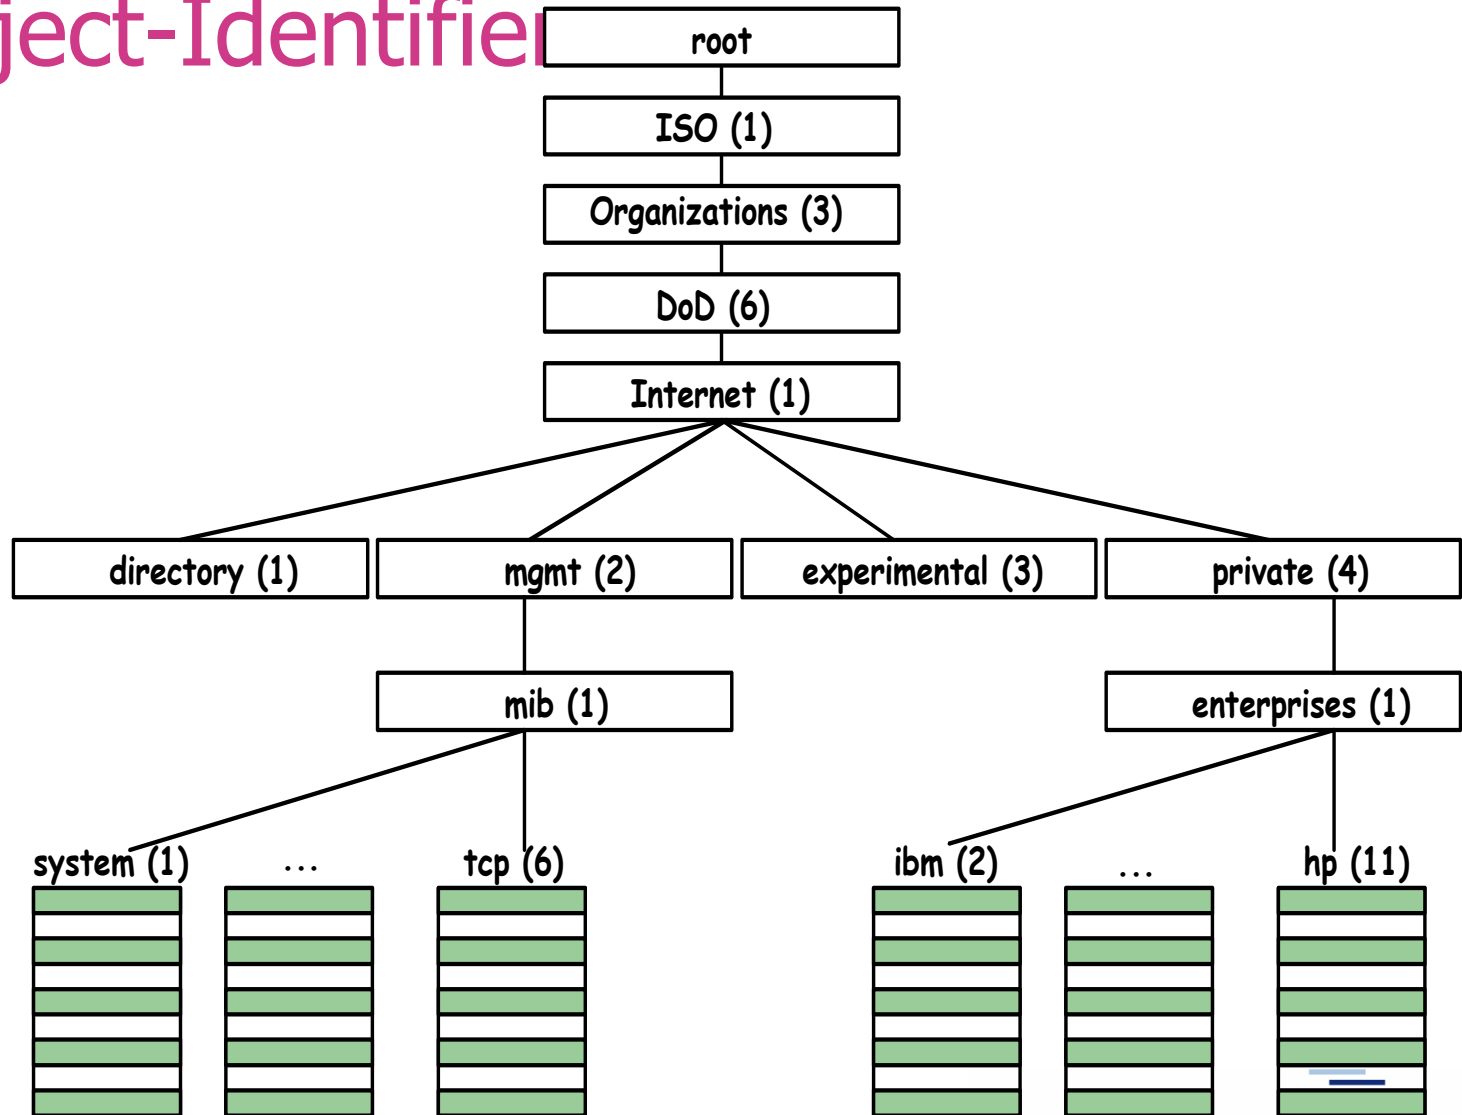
ject-Identifier

root

ISO (1)

Organizations (3)

DoD (6)

Internet (1)

directory (1)

mgmt (2)

experimental (3)

private (4)

mib (1)

enterprises (1)

system (1)

...

tcp (6)

ibm (2)

...

hp (11)